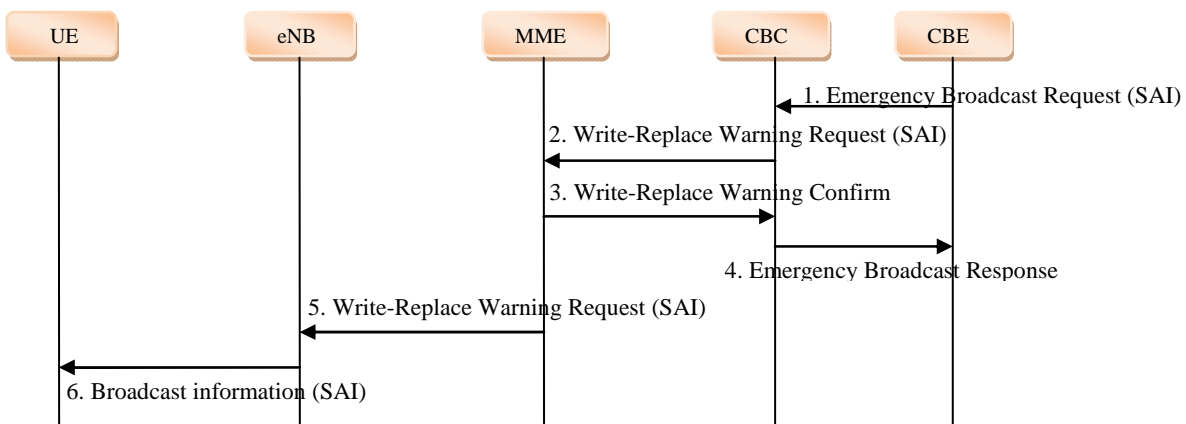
UE

eNB

MME

CBC

CBE

1. Emergency Broadcast Request (SAI)

2. Write-Replace Warning Request (SAI)

3. Write-Replace Warning Confirm

4. Emergency Broadcast Response

5. Write-Replace Warning Request (SAI)

6. Broadcast information (SAI)